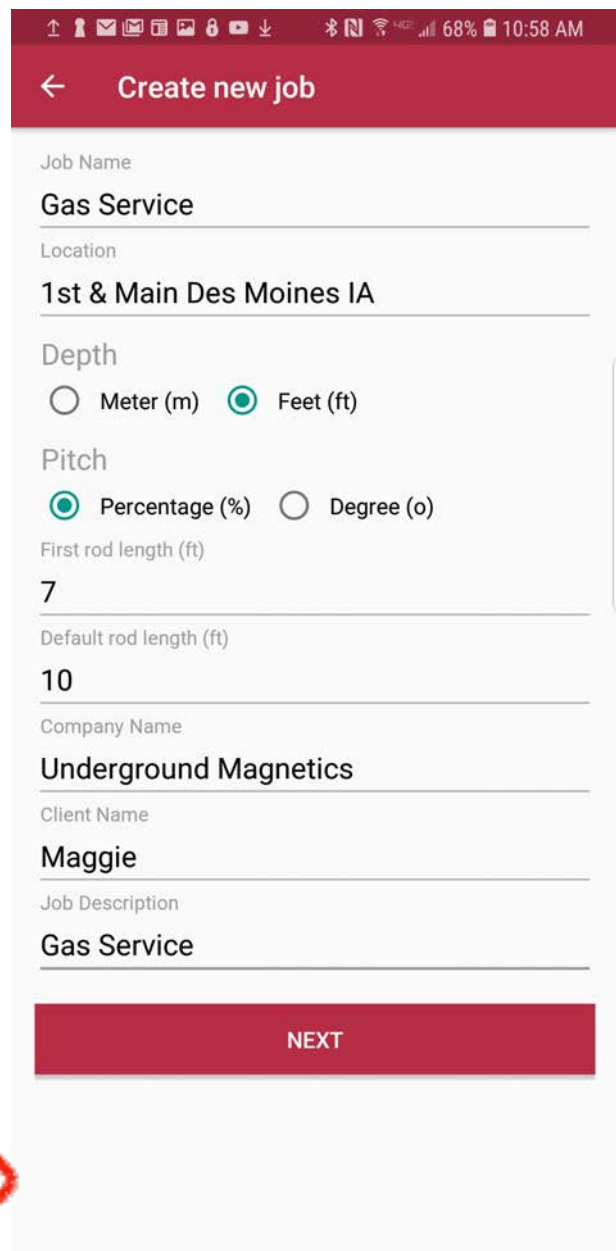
68% 10:58 AM

← Create new job

Job Name
Gas Service

Location
1st & Main Des Moines IA

Depth
Meter (m) Feet (ft)

Pitch
Percentage (%) Degree (o)

First rod length (ft)
7

Default rod length (ft)
10

Company Name
Underground Magnetics

Client Name
Maggie

Job Description
Gas Service

NEXT